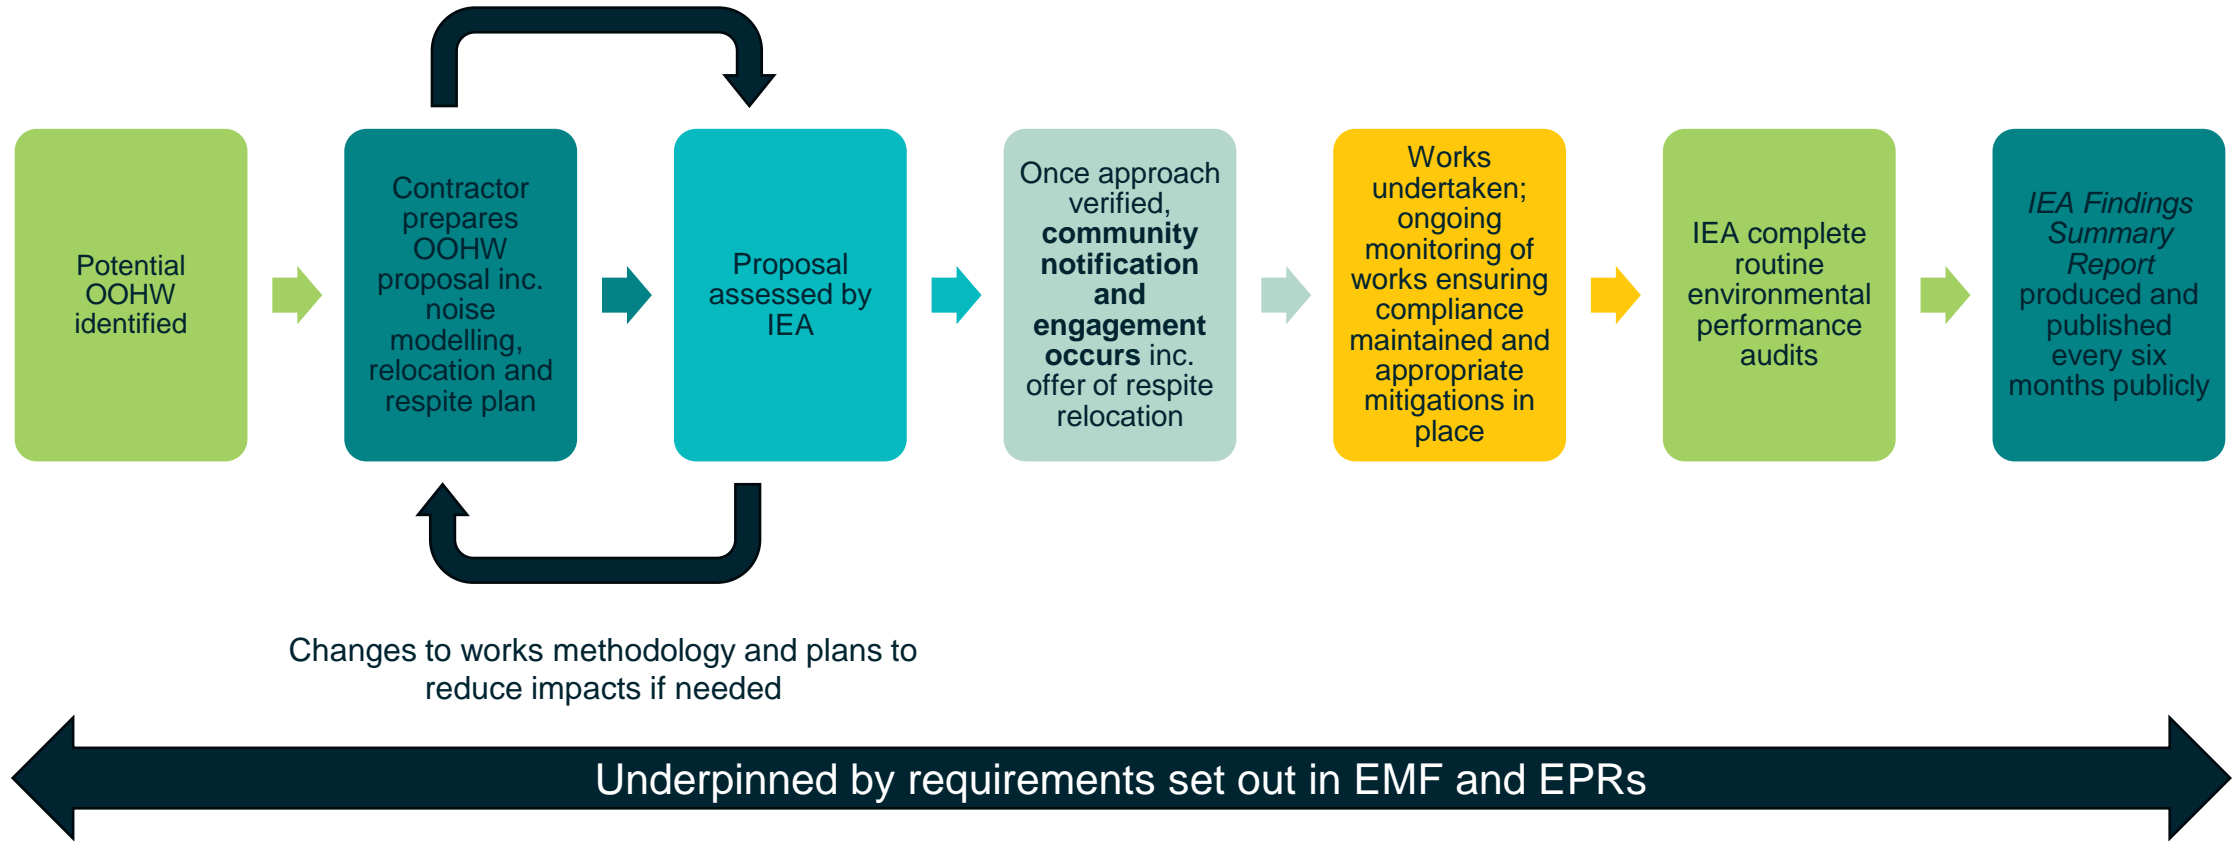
Potential OOHW identified

Contractor prepares OOHW proposal inc. noise modelling, relocation and respite plan

Proposal assessed by IEA

Once approach verified, **community notification and engagement occurs** inc. offer of respite relocation

Works undertaken; ongoing monitoring of works ensuring compliance maintained and appropriate mitigations in place

IEA complete routine environmental performance audits

*IEA Findings Summary Report* produced and published every six months publicly

Changes to works methodology and plans to reduce impacts if needed

Underpinned by requirements set out in EMF and EPRs